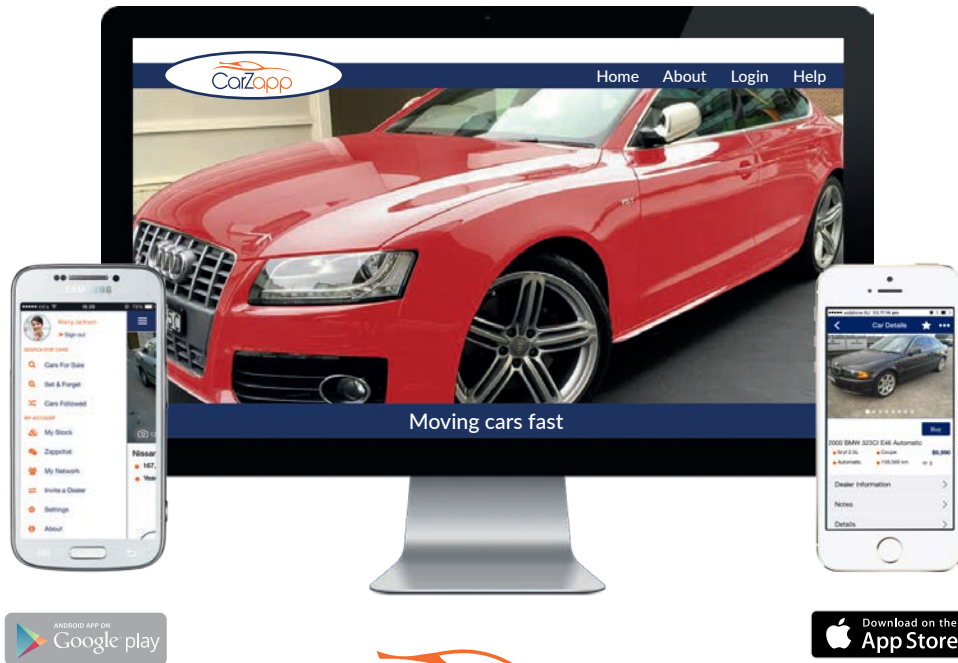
CarZapp

Home About Login Help

Moving cars fast

SAMSUNG

Marty Jackson
Sign out

SEARCH FOR CARS
Cars For Sale
Set & Forget
Cars Followed

MY ACCOUNT
My Stock
Zappchat
My Network
Invite a Dealer
Settings
About

Nissan
167.
Year

Car Details

Buy

2000 BMW 323CI E46 Automatic
6cyl 2.5L
Coupe
$5,990
Automatic
139,566 km

Dealer Information
Notes
Details

ANDROID APP ON
Google play

Download on the
App Store